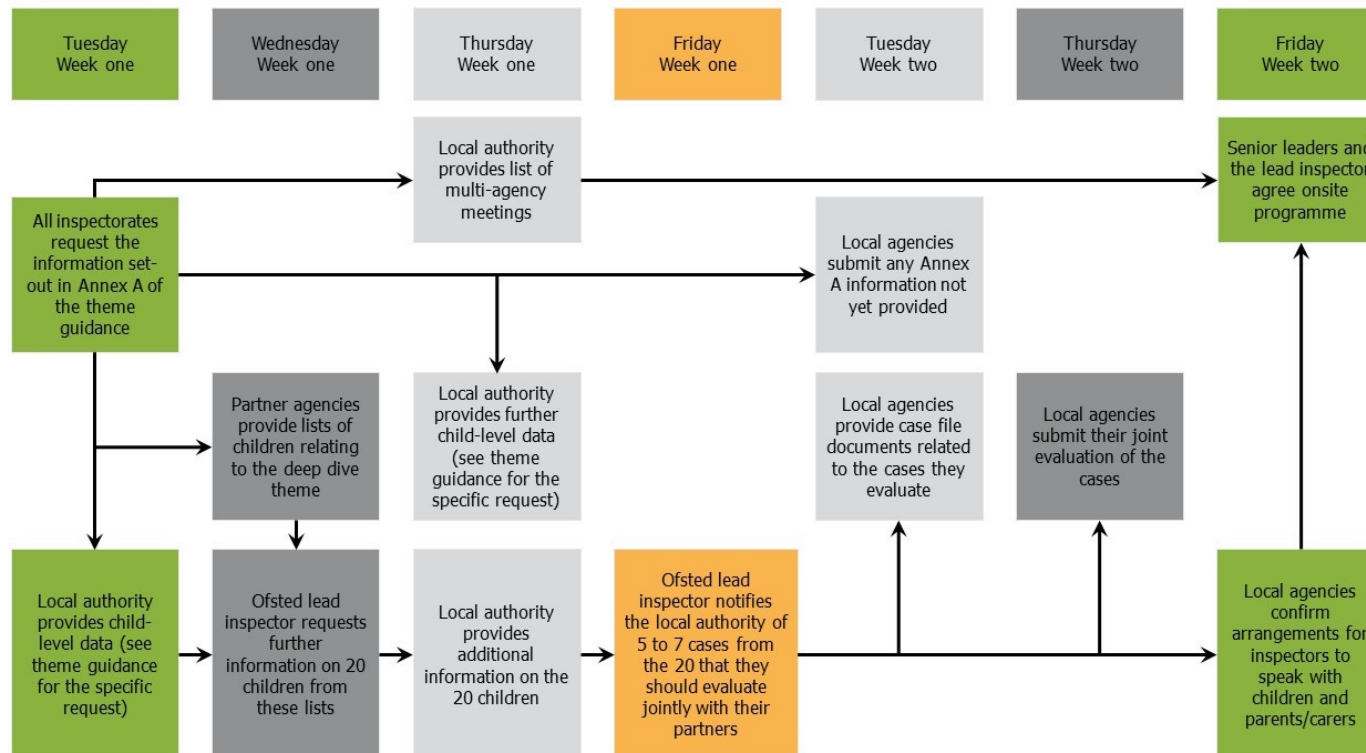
Tuesday Week one

Wednesday Week one

Thursday Week one

Friday Week one

Tuesday Week two

Thursday Week two

Friday Week two

Local authority provides list of multi-agency meetings

Senior leaders and the lead inspector agree onsite programme

All inspectorates request the information set-out in Annex A of the theme guidance

Local agencies submit any Annex A information not yet provided

Partner agencies provide lists of children relating to the deep dive theme

Local authority provides further child-level data (see theme guidance for the specific request)

Local agencies provide case file documents related to the cases they evaluate

Local agencies submit their joint evaluation of the cases

Local authority provides child-level data (see theme guidance for the specific request)

Ofsted lead inspector requests further information on 20 children from these lists

Local authority provides additional information on the 20 children

Ofsted lead inspector notifies the local authority of 5 to 7 cases from the 20 that they should evaluate jointly with their partners

Local agencies confirm arrangements for inspectors to speak with children and parents/carers